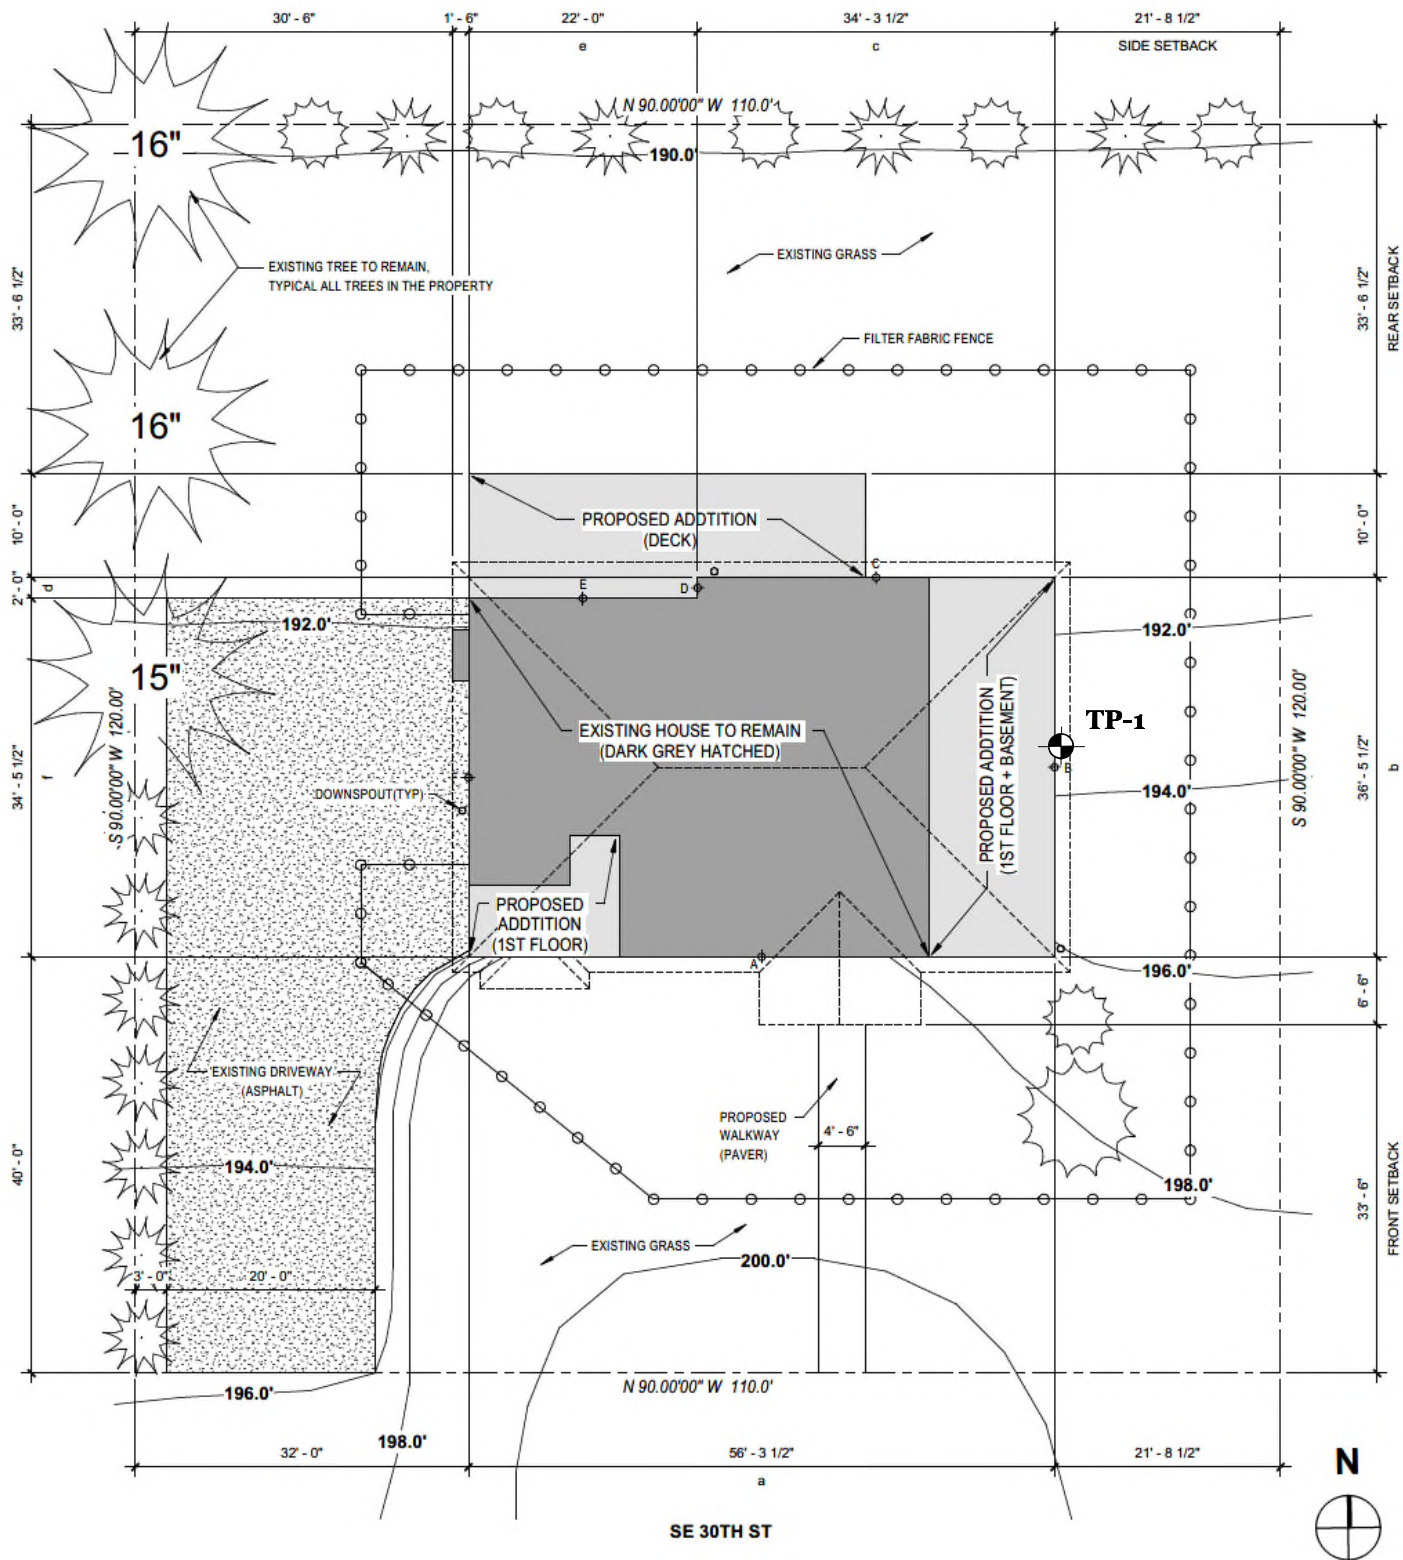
30' - 6"
1' - 6"
22' - 0"
e
34' - 3 1/2"
c
21' - 8 1/2"
SIDE SETBACK

N 90.00'00" W 110.0'
16"
190.0'

EXISTING TREE TO REMAIN, TYPICAL ALL TREES IN THE PROPERTY

EXISTING GRASS

33' - 6 1/2"
33' - 6 1/2"
REAR SETBACK

FILTER FABRIC FENCE

16"

PROPOSED ADDTITION (DECK)

10' - 0"
10' - 0"
2' - 0"
d
E
D
C

192.0'
192.0'
15"

EXISTING HOUSE TO REMAIN (DARK GREY HATCHED)

PROPOSED ADDTITION (1ST FLOOR + BASEMENT)

TP-1
B

S 90.00'00" W 120.00'
S 90.00'00" W 120.00'
34' - 5 1/2"
f
36' - 5 1/2"
b

DOWNSPOUT(TYP)

194.0'

PROPOSED ADDTITION (1ST FLOOR)

A
196.0'
6' - 6"

EXISTING DRIVEWAY (ASPHALT)

PROPOSED WALKWAY (PAVER)
4' - 6"

194.0'
198.0'
40' - 0"
33' - 6"
FRONT SETBACK

EXISTING GRASS
200.0'
3' - 0"
20' - 0"

N 90.00'00" W 110.0'
196.0'
198.0'
32' - 0"
56' - 3 1/2"
a
21' - 8 1/2"
N
SE 30TH ST